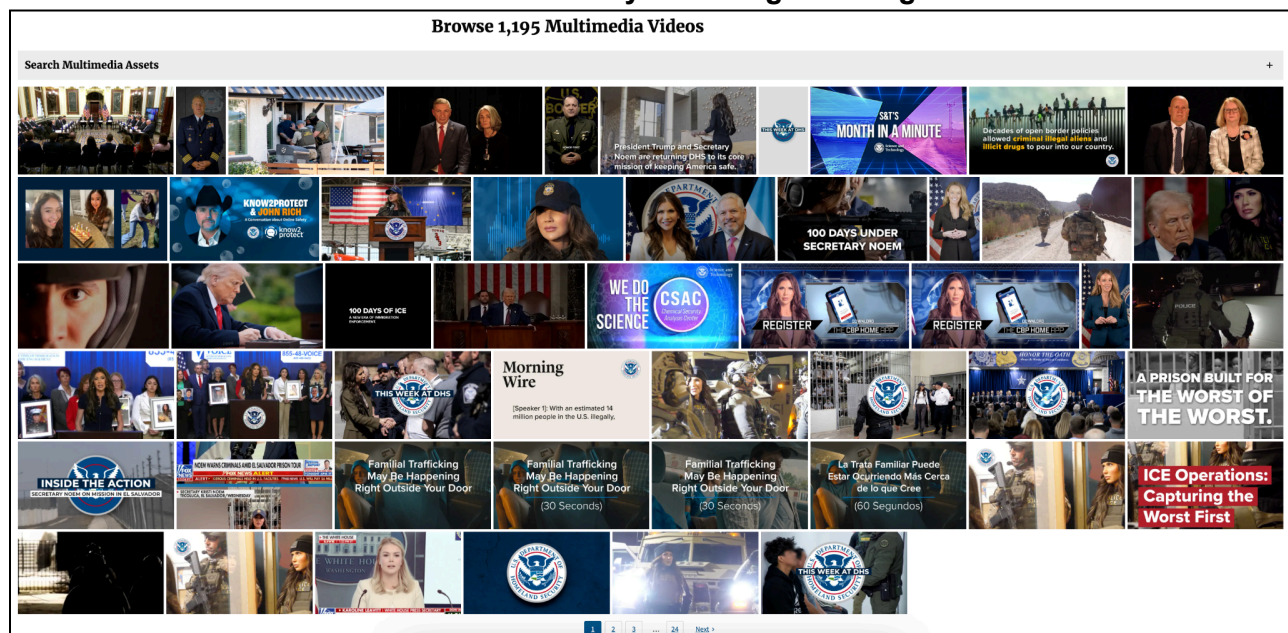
Browse 1,195 Multimedia Videos

Search Multimedia Assets +

President Trump and Secretary Noem are returning DHS to its core mission of keeping America safe.

THIS WEEK AT DHS

S&T'S MONTH IN A MINUTE

Decades of open border policies allowed criminal illegal aliens and illicit drugs to pour into our country.

KNOW2PROTECT & JOHN RICH

know2protect

100 DAYS UNDER SECRETARY NOEM

100 DAYS OF ICE

WE DO THE SCIENCE

CSAC Chemical Security Analysis Center

REGISTER THE CBP HOME APP

REGISTER THE CBP HOME APP

THIS WEEK AT DHS

Morning Wire

[Speaker 1]: With an estimated 14 million people in the U.S. illegally,

HONOR THE OATH

A PRISON BUILT FOR THE WORST OF THE WORST.

INSIDE THE ACTION
SECRETARY NOEM ON MISSION IN EL SALVADOR

FOX NEWS ALERT
NOEM WARNS CRIMINALS AHEAD OF EL SALVADOR PRISON TOUR

Familial Trafficking May Be Happening Right Outside Your Door

Familial Trafficking May Be Happening Right Outside Your Door (30 Seconds)

Familial Trafficking May Be Happening Right Outside Your Door (30 Seconds)

La Trata Familiar Puede Estar Ocurriendo Más Cerca de lo que Cree (60 Segundos)

ICE Operations: Capturing the Worst First

THE WHITE HOUSE WASHINGTON

U.S. DEPARTMENT OF HOMELAND SECURITY

THIS WEEK AT DHS

1 2 3 ... 24 Next ›